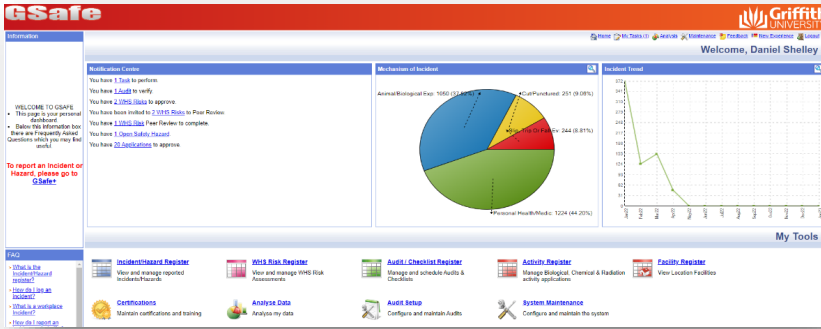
GSafe

Griffith UNIVERSITY

Information

Home My Tasks (1) Analysis Maintenance Feedback New Experience Logout

Welcome, Daniel Shelley

WELCOME TO GSAFE
• This page is your personal dashboard.
• Below this information box there are Frequently Asked Questions which you may find useful.

To report an Incident or Hazard, please go to GSafe+

Notification Center

You have 1 Task to perform.
You have 1 Audit to verify.
You have 2 WHS Risks to approve.
You have been invited to 2 WHS Risks to Peer Review.
You have 4 WHS Risk Peer Review to complete.
You have 1 Open Safety Hazard.
You have 20 Applications to approve.

Mechanism of Incident

Animal/Biological Exp: 1050 (32.82%)
Cut/Punctured: 251 (9.08%)
Slip, Trip Or Fall Ev: 244 (8.81%)
Personal Health/Medic: 1224 (44.20%)

Incident Trend

372
341
310
279
248
217
186
155
124
93
62
31
0

Jan-20 Feb-20 Mar-20 Apr-20 May-20 Jun-20 Jul-20 Aug-20 Sep-20 Oct-20 Nov-20 Dec-20 Jan-21

FAQ

• What is the Incident/Hazard register?
• How do I log an incident?
• What is a workplace incident?
• How do I report an

My Tools

Incident/Hazard Register
View and manage reported Incidents/Hazards

WHS Risk Register
View and manage WHS Risk Assessments

Audit / Checklist Register
Manage and schedule Audits & Checklists

Activity Register
Manage Biological, Chemical & Radiation activity applications

Facility Register
View Location Facilities

Certifications
Maintain certifications and training

Analyse Data
Analyse my data

Audit Setup
Configure and maintain Audits

System Maintenance
Configure and maintain the system